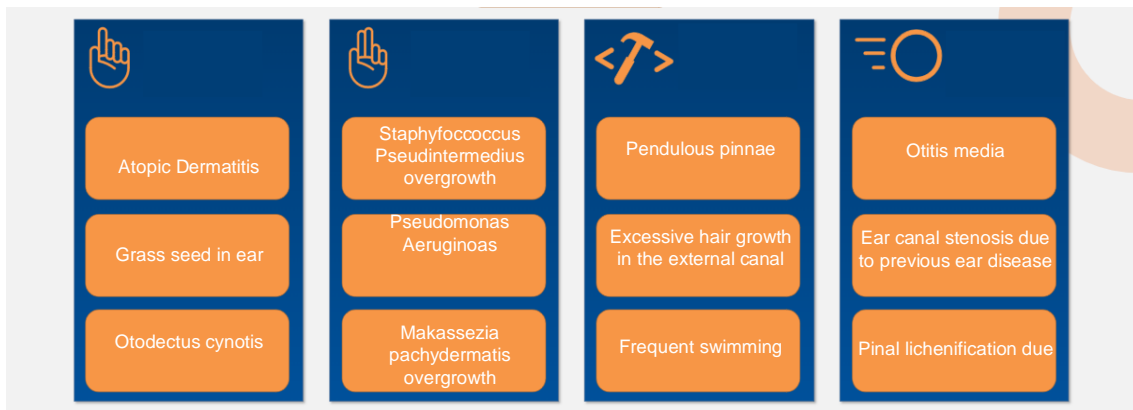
Atopic Dermatitis

Grass seed in ear

Otodectus cynotis

Staphyfoccoccus Pseudintermedius overgrowth

Pseudomonas Aeruginoas

Makassezia pachydermatis overgrowth

Pendulous pinnae

Excessive hair growth in the external canal

Frequent swimming

Otitis media

Ear canal stenosis due to previous ear disease

Pinal lichenification due